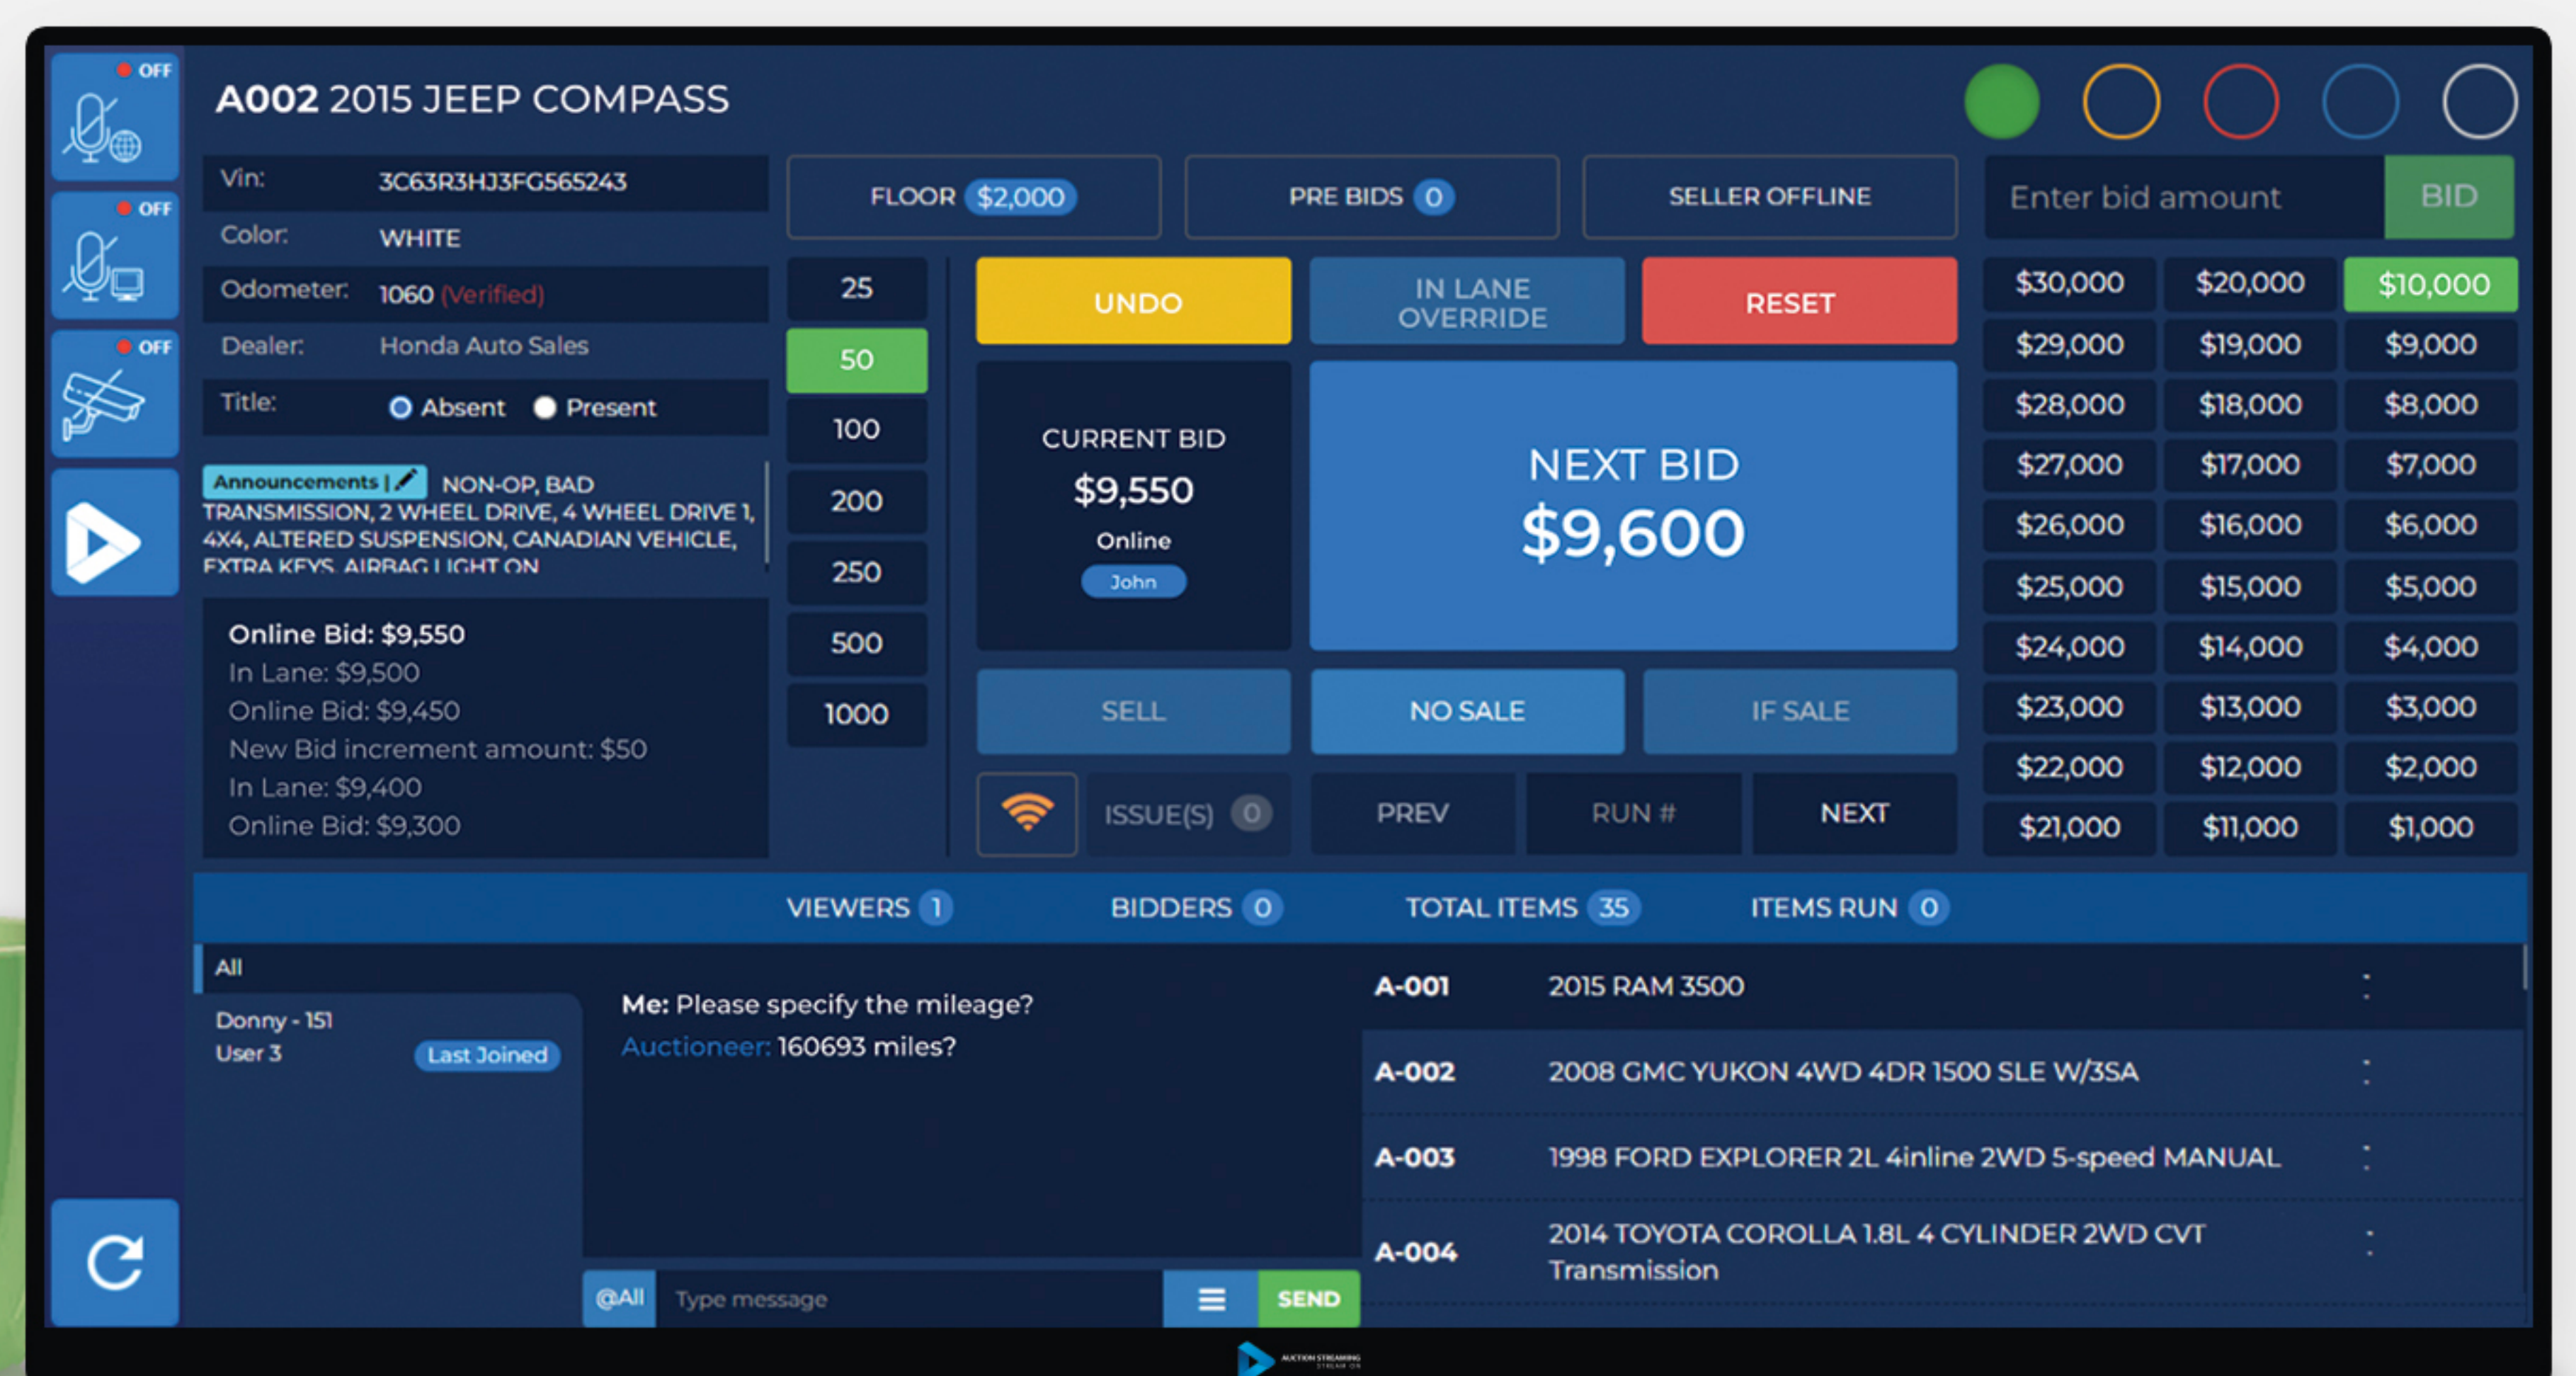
OFF

OFF

OFF

A002 2015 JEEP COMPASS

| Vin: | 3C63R3HJ3FG565243 |
|---|---|
| Color: | WHITE |
| Odometer: | 1060 (Verified) |
| Dealer: | Honda Auto Sales |
| Title: | Absent Present |

Announcements | NON-OP, BAD TRANSMISSION, 2 WHEEL DRIVE, 4 WHEEL DRIVE 1, 4X4, ALTERED SUSPENSION, CANADIAN VEHICLE, EXTRA KEYS, AIRBAG LIGHT ON

Online Bid: $9,550
In Lane: $9,500
Online Bid: $9,450
New Bid increment amount: $50
In Lane: $9,400
Online Bid: $9,300

FLOOR $2,000
PRE BIDS 0
SELLER OFFLINE

25
50
100
200
250
500
1000

UNDO
IN LANE OVERRIDE
RESET

CURRENT BID
$9,550
Online
John

NEXT BID
$9,600

SELL
NO SALE
IF SALE

ISSUE(S) 0
PREV
RUN #
NEXT

Enter bid amount
BID

| $30,000 | $20,000 | $10,000 |
|---|---|---|
| $29,000 | $19,000 | $9,000 |
| $28,000 | $18,000 | $8,000 |
| $27,000 | $17,000 | $7,000 |
| $26,000 | $16,000 | $6,000 |
| $25,000 | $15,000 | $5,000 |
| $24,000 | $14,000 | $4,000 |
| $23,000 | $13,000 | $3,000 |
| $22,000 | $12,000 | $2,000 |
| $21,000 | $11,000 | $1,000 |

VIEWERS 1
BIDDERS 0
TOTAL ITEMS 35
ITEMS RUN 0

All
Donny - 151
User 3
Last Joined

Me: Please specify the mileage?
Auctioneer: 160693 miles?

@All
Type message
SEND

A-001 2015 RAM 3500
A-002 2008 GMC YUKON 4WD 4DR 1500 SLE W/3SA
A-003 1998 FORD EXPLORER 2L 4inline 2WD 5-speed MANUAL
A-004 2014 TOYOTA COROLLA 1.8L 4 CYLINDER 2WD CVT Transmission